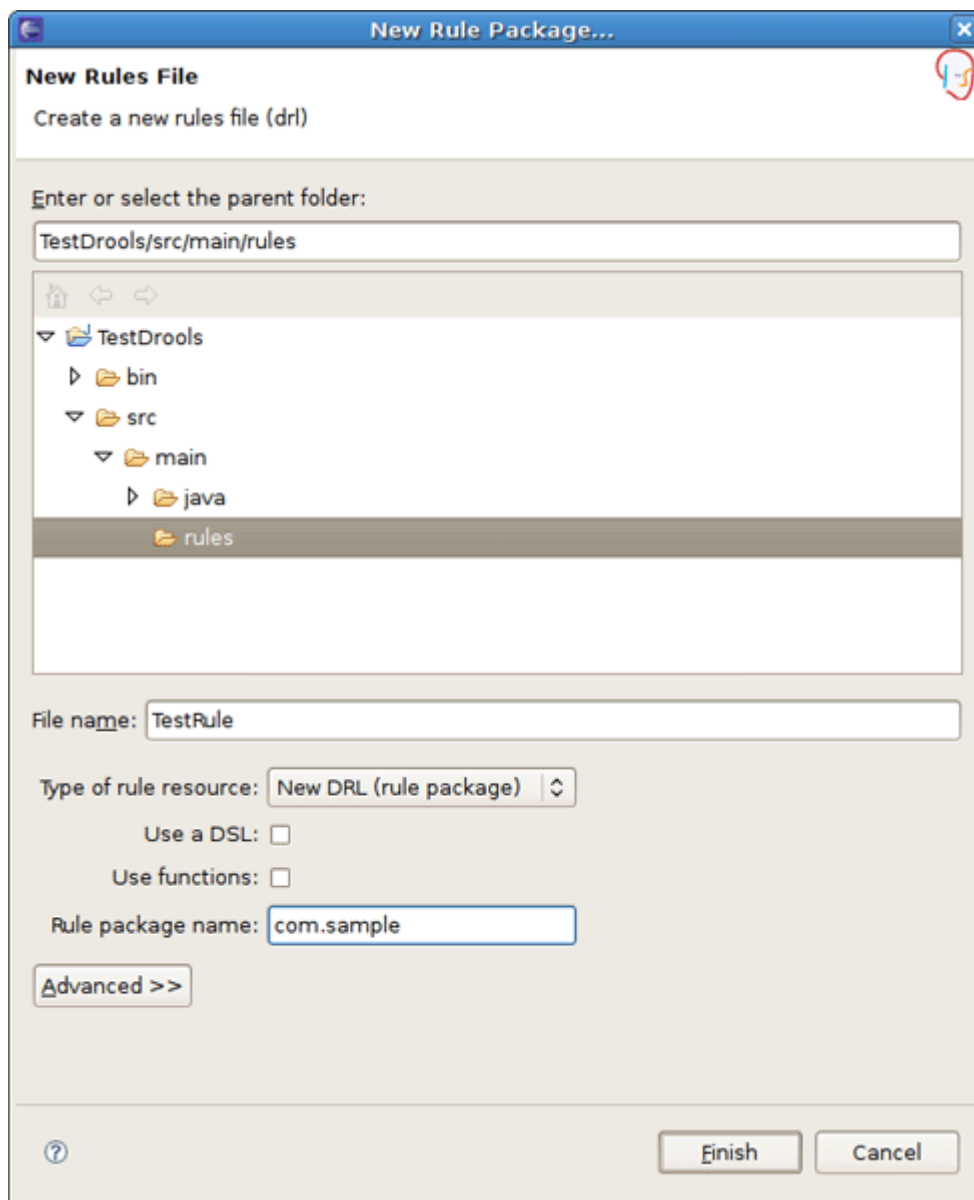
New Rule Package...

New Rules File

Create a new rules file (drl)

Enter or select the parent folder:

TestDrools/src/main/rules

TestDrools
bin
src
main
java
rules

File name: TestRule

Type of rule resource: New DRL (rule package)

Use a DSL:

Use functions:

Rule package name: com.sample

Advanced >>

Finish

Cancel